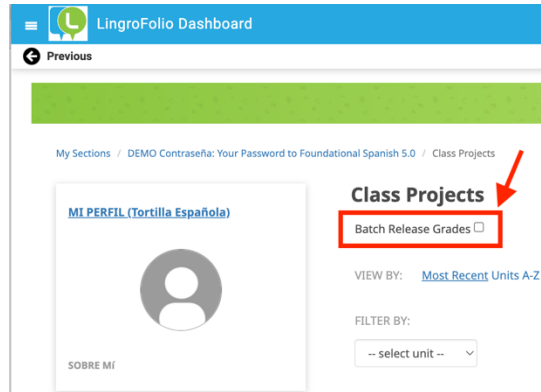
LingroFolio Dashboard

Previous

My Sections / DEMO Contraseña: Your Password to Foundational Spanish 5.0 / Class Projects

MI PERFIL (Tortilla Española)

SOBRE MÍ

Class Projects

Batch Release Grades

VIEW BY: Most Recent Units A-Z

FILTER BY:

-- select unit --